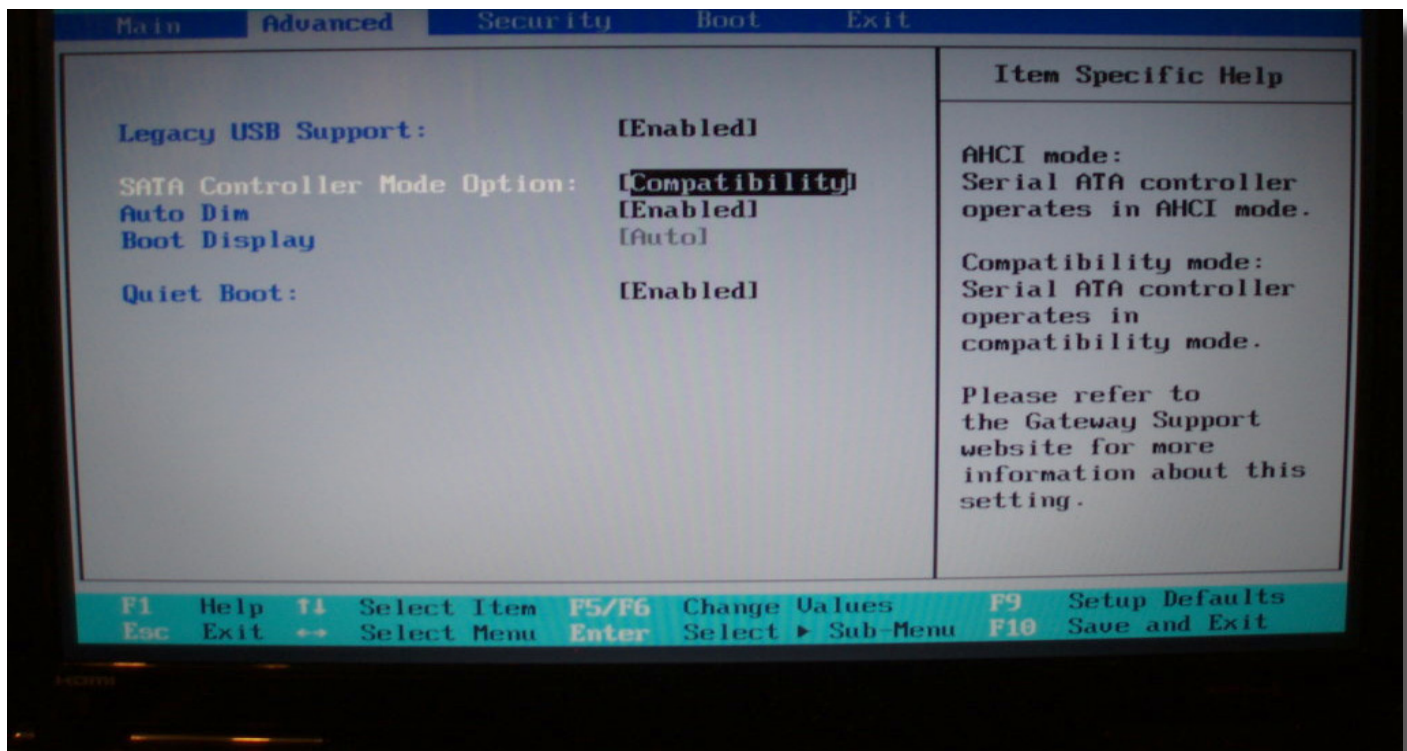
Main Advanced Security Boot Exit

Legacy USB Support: [Enabled]

SATA Controller Mode Option: [Compatibility]
Auto Dim [Enabled]
Boot Display [Auto]

Quiet Boot: [Enabled]

Item Specific Help

AHCI mode:
Serial ATA controller operates in AHCI mode.

Compatibility mode:
Serial ATA controller operates in compatibility mode.

Please refer to the Gateway Support website for more information about this setting.

F1 Help ↑↓ Select Item F5/F6 Change Values F9 Setup Defaults
Esc Exit ↔ Select Menu Enter Select ► Sub-Menu F10 Save and Exit